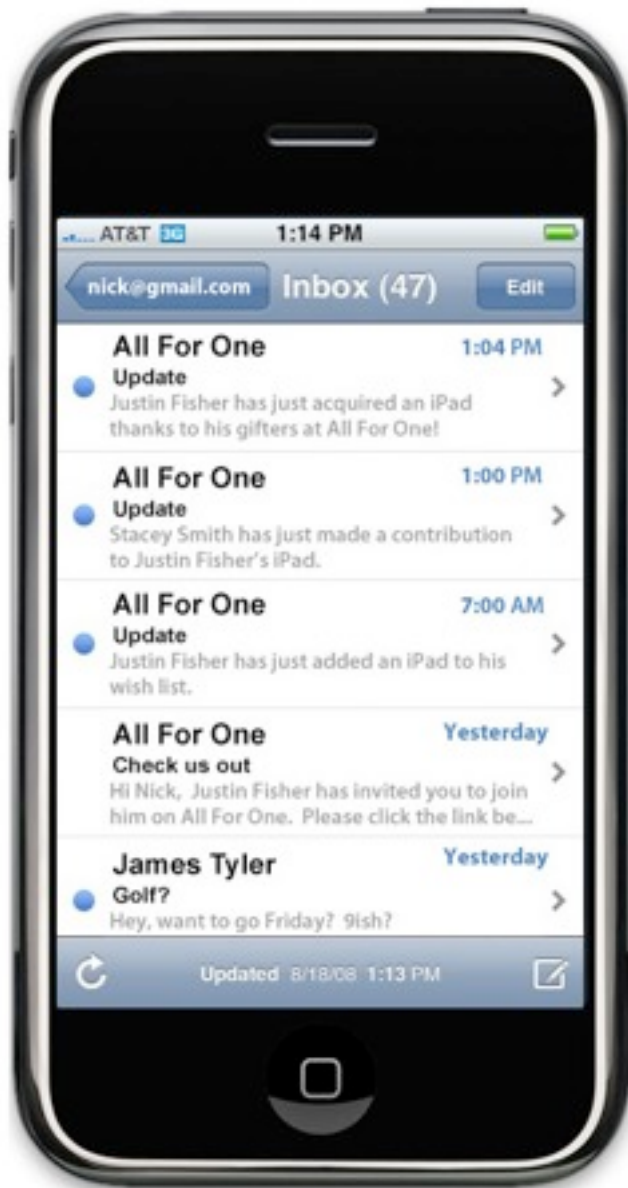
AT&T 3G 1:14 PM

nick@gmail.com Inbox (47) Edit

All For One 1:04 PM
Update
Justin Fisher has just acquired an iPad thanks to his gifters at All For One!

All For One 1:00 PM
Update
Stacey Smith has just made a contribution to Justin Fisher's iPad.

All For One 7:00 AM
Update
Justin Fisher has just added an iPad to his wish list.

All For One Yesterday
Check us out
Hi Nick, Justin Fisher has invited you to join him on All For One. Please click the link be...

James Tyler Yesterday
Golf?
Hey, want to go Friday? 9ish?

Updated 8/18/08 1:13 PM